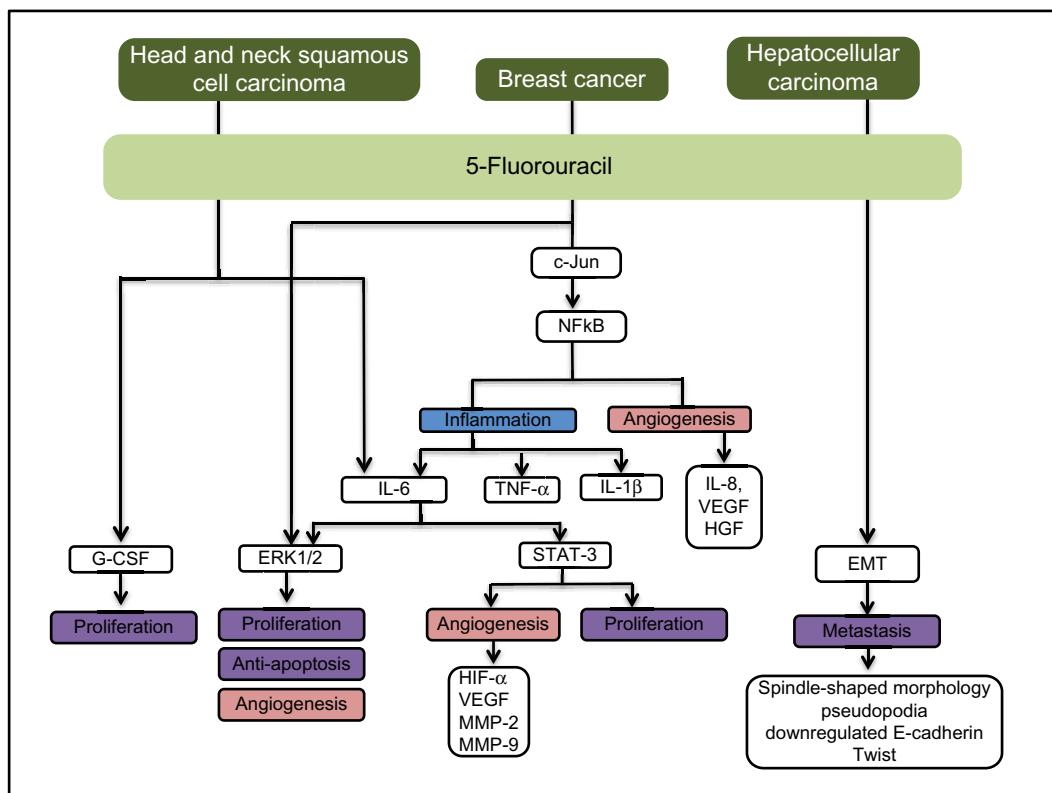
Head and neck squamous cell carcinoma

Breast cancer

Hepatocellular carcinoma

5-Fluorouracil

c-Jun

NFkB

Inflammation

Angiogenesis

IL-6

TNF-$\alpha$

IL-1$\beta$

IL-8, VEGF HGF

G-CSF

ERK1/2

STAT-3

EMT

Proliferation

Proliferation

Anti-apoptosis

Angiogenesis

Angiogenesis

Proliferation

Metastasis

HIF-$\alpha$
VEGF
MMP-2
MMP-9

Spindle-shaped morphology
pseudopodia
downregulated E-cadherin
Twist